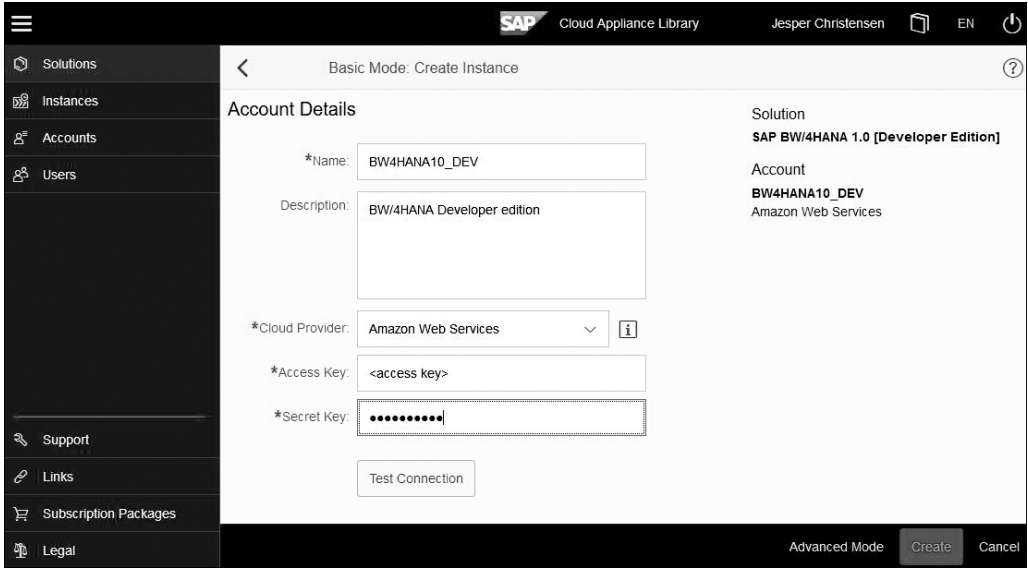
SAP Cloud Appliance Library Jesper Christensen EN

Solutions
Instances
Accounts
Users

Support
Links
Subscription Packages
Legal

Basic Mode: Create Instance

Account Details

*Name: BW4HANA10_DEV

Description: BW/4HANA Developer edition

*Cloud Provider: Amazon Web Services

*Access Key: <access key>

*Secret Key: ••••••••••

Test Connection

Solution
SAP BW/4HANA 1.0 [Developer Edition]

Account
BW4HANA10_DEV
Amazon Web Services

Advanced Mode Create Cancel